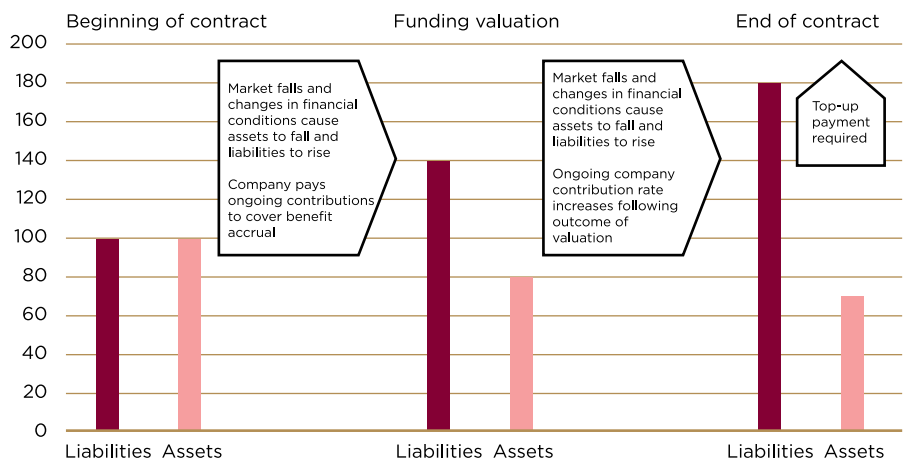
Beginning of contract

Funding valuation

End of contract

200
180
160
140
120
100
80
60
40
20
0

Market falls and changes in financial conditions cause assets to fall and liabilities to rise

Company pays ongoing contributions to cover benefit accrual

Market falls and changes in financial conditions cause assets to fall and liabilities to rise

Ongoing company contribution rate increases following outcome of valuation

Top-up payment required

Liabilities Assets

Liabilities Assets

Liabilities Assets